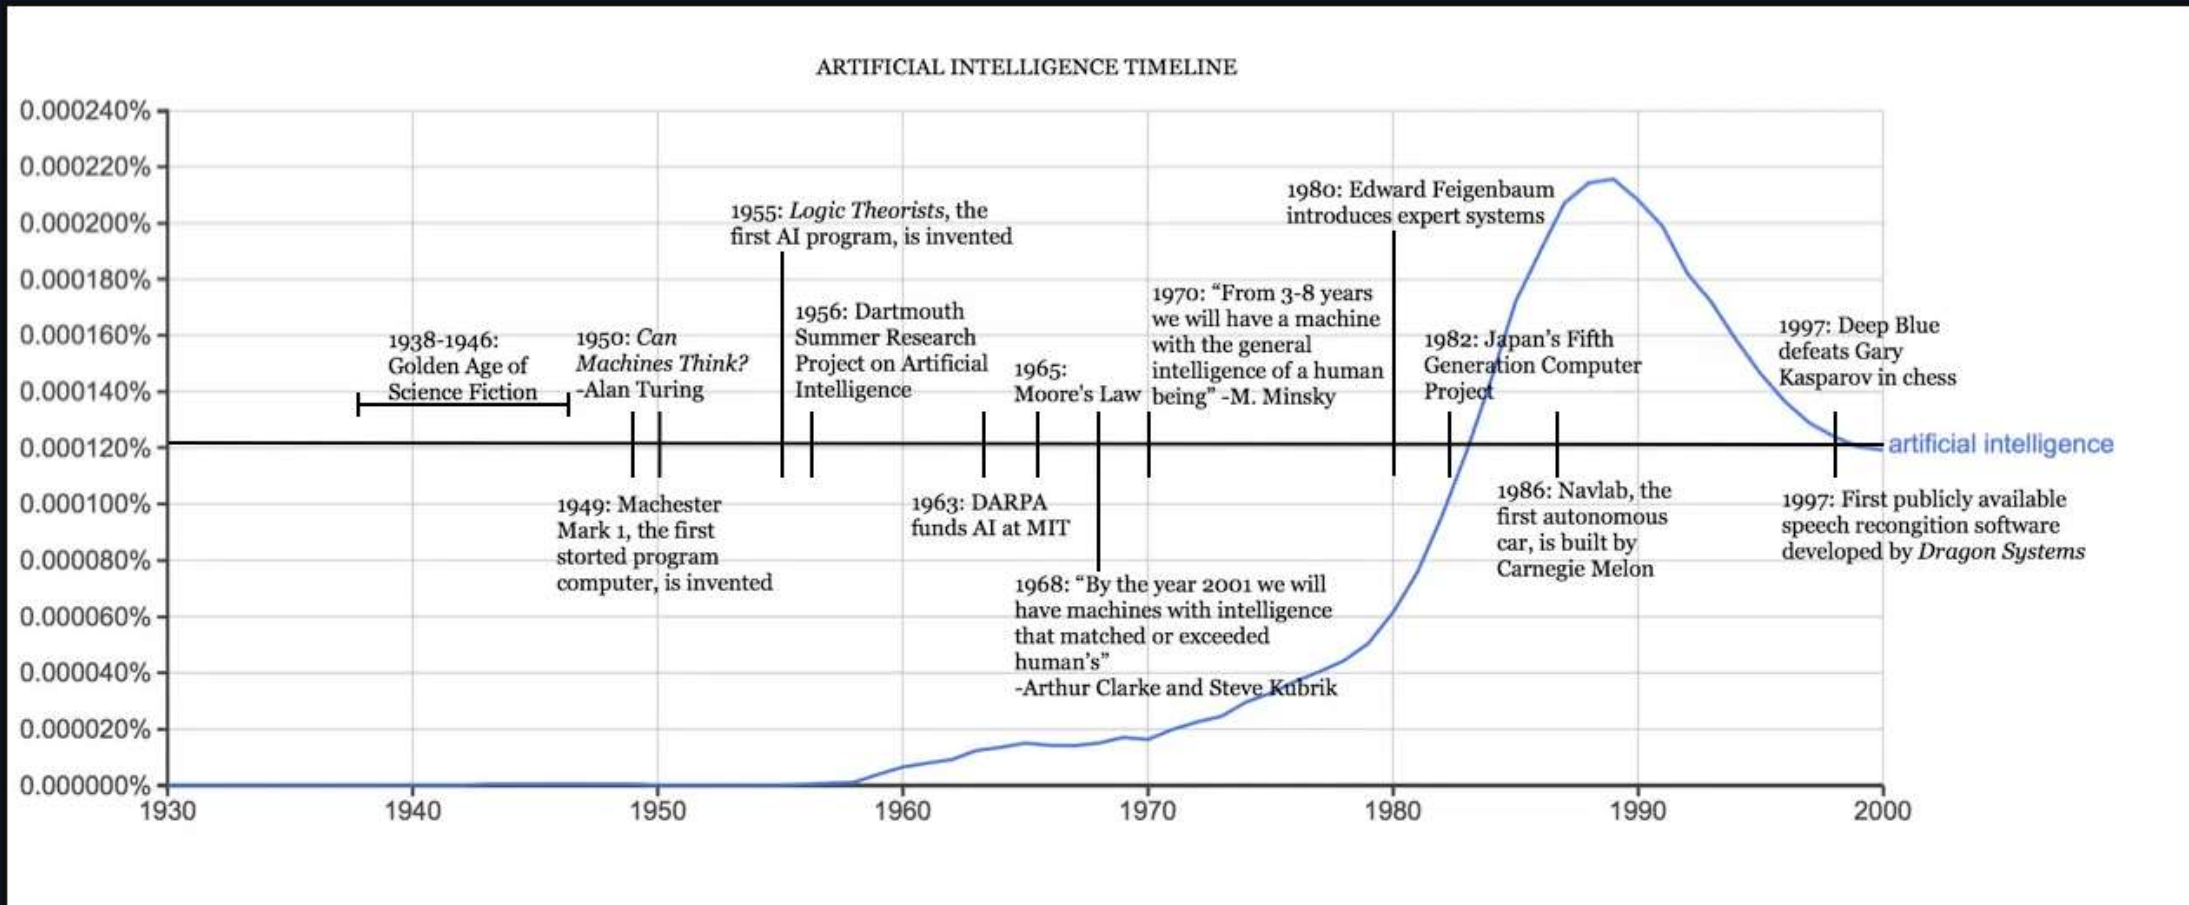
ARTIFICIAL INTELLIGENCE TIMELINE

0.000240%
0.000220%
0.000200%
0.000180%
0.000160%
0.000140%
0.000120%
0.000100%
0.000080%
0.000060%
0.000040%
0.000020%
0.000000%

1930 1940 1950 1960 1970 1980 1990 2000

1938-1946: Golden Age of Science Fiction

1950: *Can Machines Think?* -Alan Turing

1955: *Logic Theorists*, the first AI program, is invented

1956: Dartmouth Summer Research Project on Artificial Intelligence

1965: Moore's Law

1970: "From 3-8 years we will have a machine with the general intelligence of a human being" -M. Minsky

1980: Edward Feigenbaum introduces expert systems

1982: Japan's Fifth Generation Computer Project

1997: Deep Blue defeats Gary Kasparov in chess

artificial intelligence

1949: Machester Mark 1, the first storted program computer, is invented

1963: DARPA funds AI at MIT

1968: "By the year 2001 we will have machines with intelligence that matched or exceeded human's" -Arthur Clarke and Steve Kubrik

1986: Navlab, the first autonomous car, is built by Carnegie Melon

1997: First publicly available speech recongition software developed by *Dragon Systems*